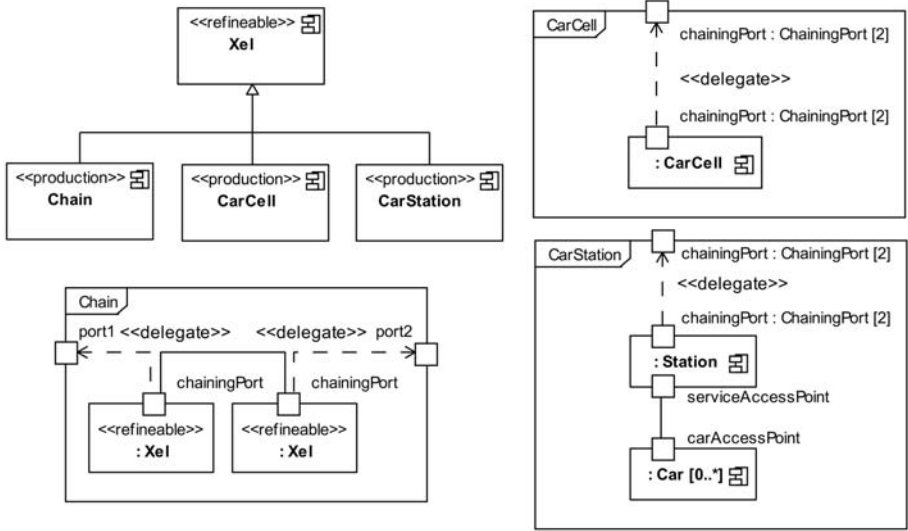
<<refineable>>
Xel

<<production>>
Chain

<<production>>
CarCell

<<production>>
CarStation

Chain
port1 <<delegate>>
<<delegate>> port2
chainingPort
chainingPort
<<refineable>>
: Xel
<<refineable>>
: Xel

CarCell
chainingPort : ChainingPort [2]
<<delegate>>
chainingPort : ChainingPort [2]
: CarCell

CarStation
chainingPort : ChainingPort [2]
<<delegate>>
chainingPort : ChainingPort [2]
: Station
serviceAccessPoint
carAccessPoint
: Car [0..*]